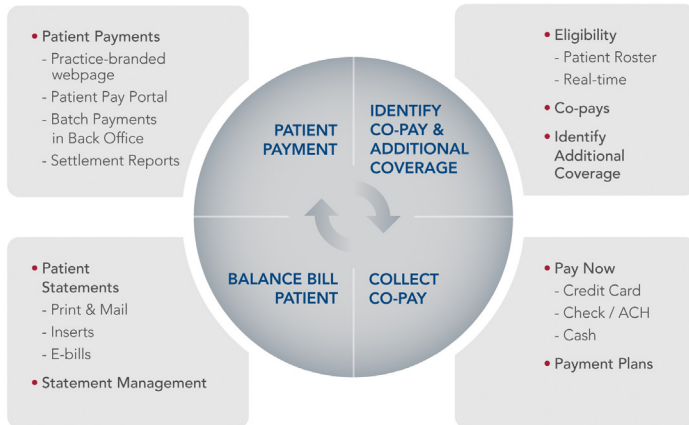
• Patient Payments
- Practice-branded webpage
- Patient Pay Portal
- Batch Payments in Back Office
- Settlement Reports

• Eligibility
- Patient Roster
- Real-time
• Co-pays
• Identify Additional Coverage

PATIENT PAYMENT

IDENTIFY CO-PAY & ADDITIONAL COVERAGE

BALANCE BILL PATIENT

COLLECT CO-PAY

• Patient Statements
- Print & Mail
- Inserts
- E-bills
• Statement Management

• Pay Now
- Credit Card
- Check / ACH
- Cash
• Payment Plans